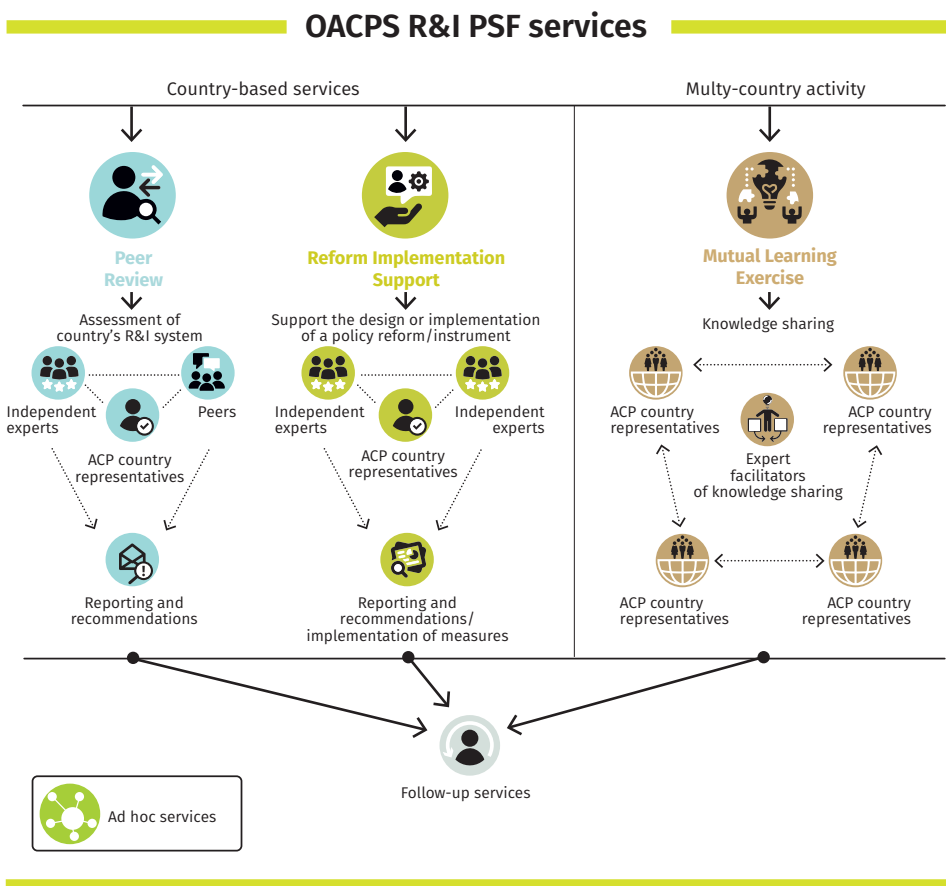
OACPS R&I PSF services

Country-based services

Multy-country activity

Peer Review

Assessment of country's R&I system

Independent experts

Peers

ACP country representatives

Reporting and recommendations

Reform Implementation Support

Support the design or implementation of a policy reform/instrument

Independent experts

Independent experts

ACP country representatives

Reporting and recommendations/ implementation of measures

Mutual Learning Exercise

Knowledge sharing

ACP country representatives

ACP country representatives

Expert facilitators of knowledge sharing

ACP country representatives

ACP country representatives

Follow-up services

Ad hoc services